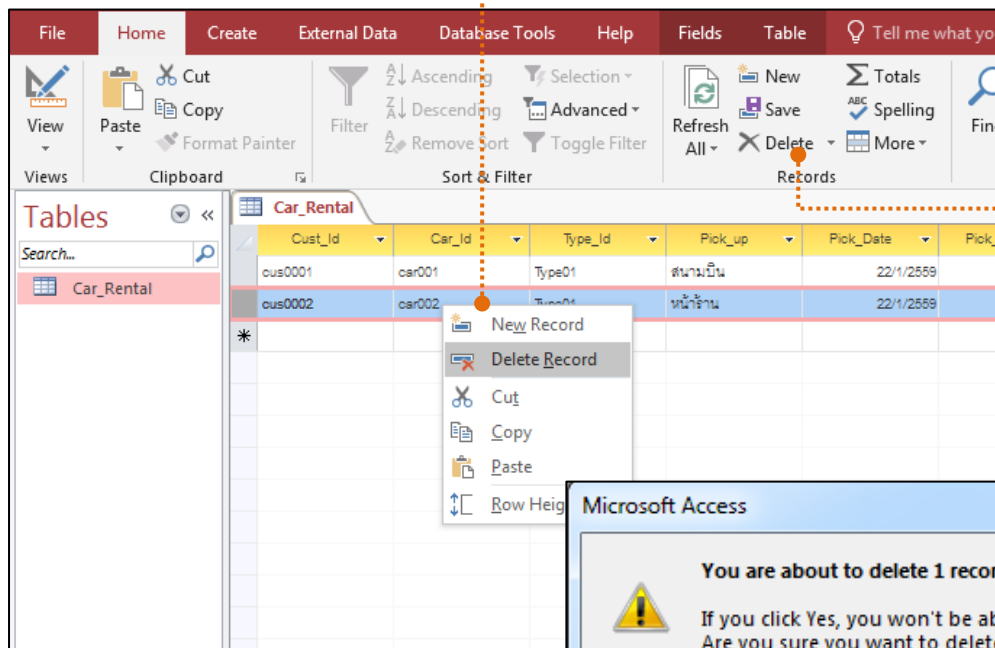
File Home Create External Data Database Tools Help Fields Table Tell me what yo

View
Views

Paste
Cut
Copy
Format Painter
Clipboard

Filter
Ascending
Descending
Remove Sort
Selection
Advanced
Toggle Filter
Sort & Filter

Refresh All
New
Save
Delete
Totals
Spelling
More
Records

Fin

Tables
Search...
Car_Rental

Car_Rental

| Cust_Id | Car_Id | Type_Id | Pick_up | Pick_Date | Pick_ |
|---|---|---|---|---|---|
| cus0001 | car001 | Type01 | สนามบิน | 22/1/2559 | |
| cus0002 | car002 | Type01 | หน้าร้าน | 22/1/2559 | |
| * | | | | | |

New Record
Delete Record
Cut
Copy
Paste
Row Heig

Microsoft Access

You are about to delete 1 reco

If you click Yes, you won't be ab
Are you sure you want to delet